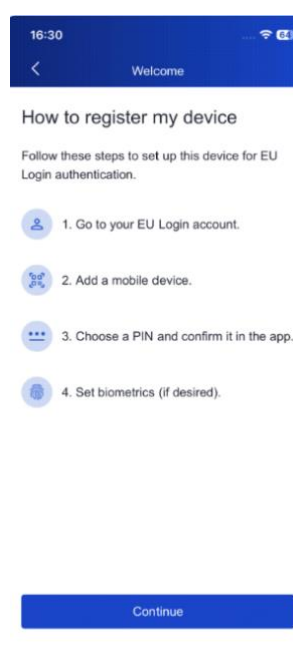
16:30

64

Welcome

How to register my device

Follow these steps to set up this device for EU Login authentication.

1. Go to your EU Login account.

2. Add a mobile device.

3. Choose a PIN and confirm it in the app.

4. Set biometrics (if desired).

Continue